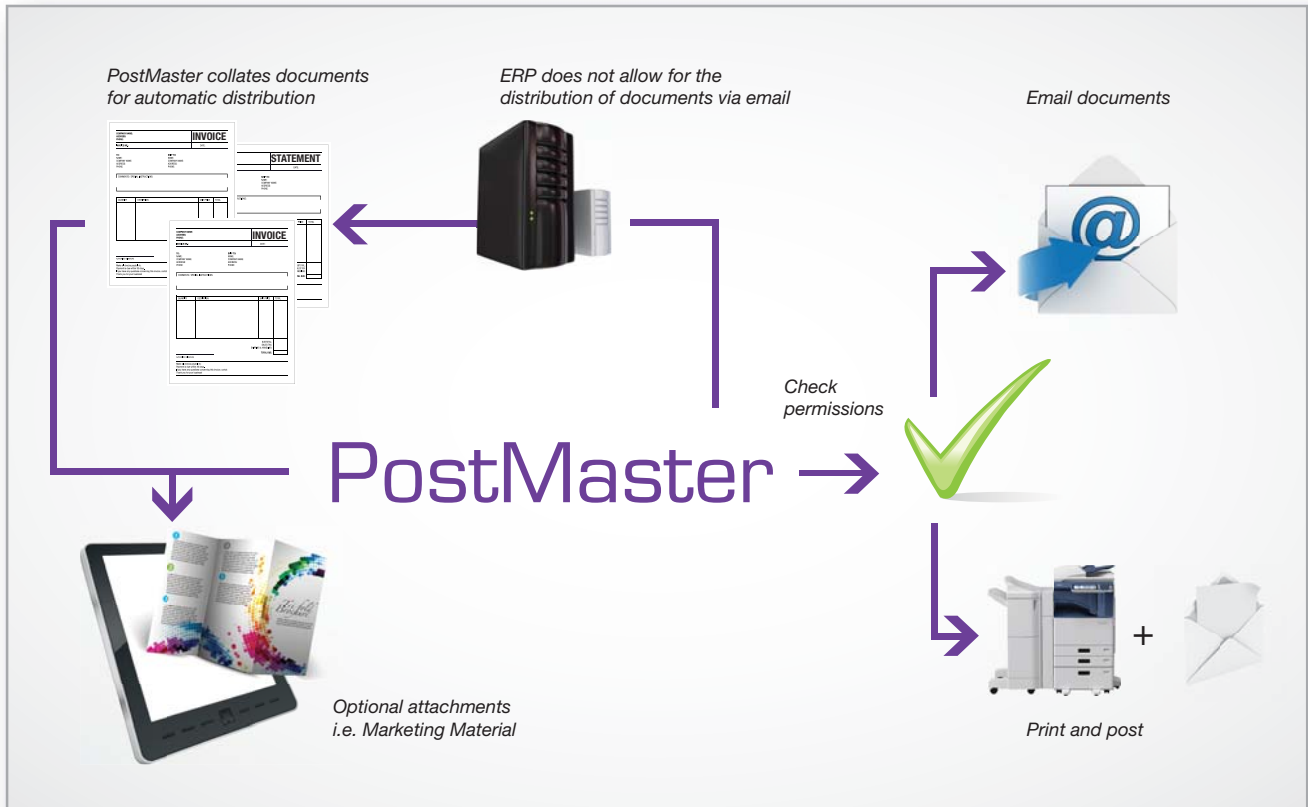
PostMaster collates documents for automatic distribution

ERP does not allow for the distribution of documents via email

Email documents

INVOICE

STATEMENT

INVOICE

Check permissions

PostMaster

+

Optional attachments i.e. Marketing Material

Print and post